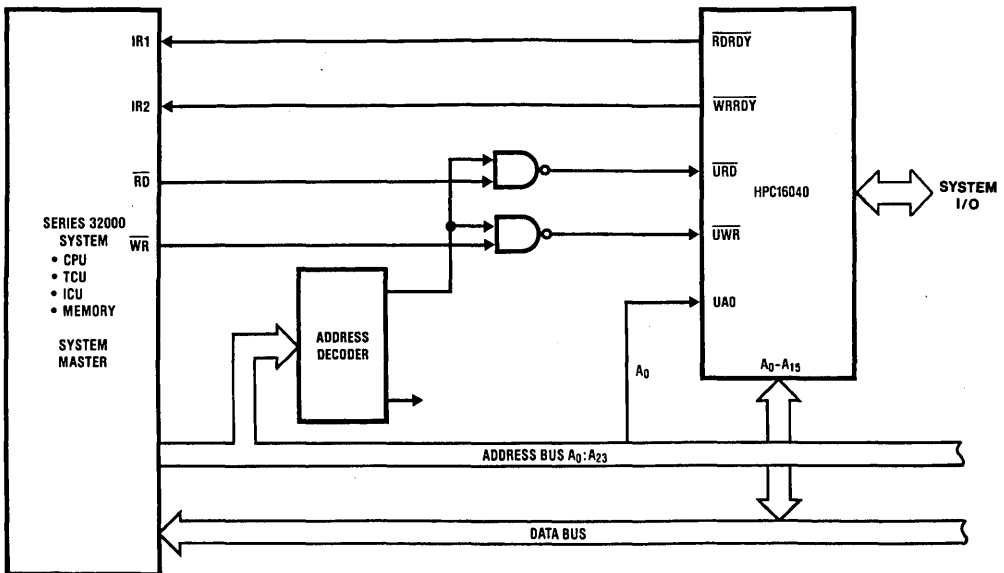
IR1

IR2

$\overline{RD}$

$\overline{WR}$

SERIES 32000 SYSTEM
• CPU
• TCU
• ICU
• MEMORY

SYSTEM MASTER

ADDRESS DECODER

$\overline{RDRDY}$

$\overline{WRRDY}$

$\overline{URD}$

$\overline{UWR}$

UA0

HPC16040

SYSTEM I/O

$A_0$

$A_0$–$A_{15}$

ADDRESS BUS $A_0$:$A_{23}$

DATA BUS